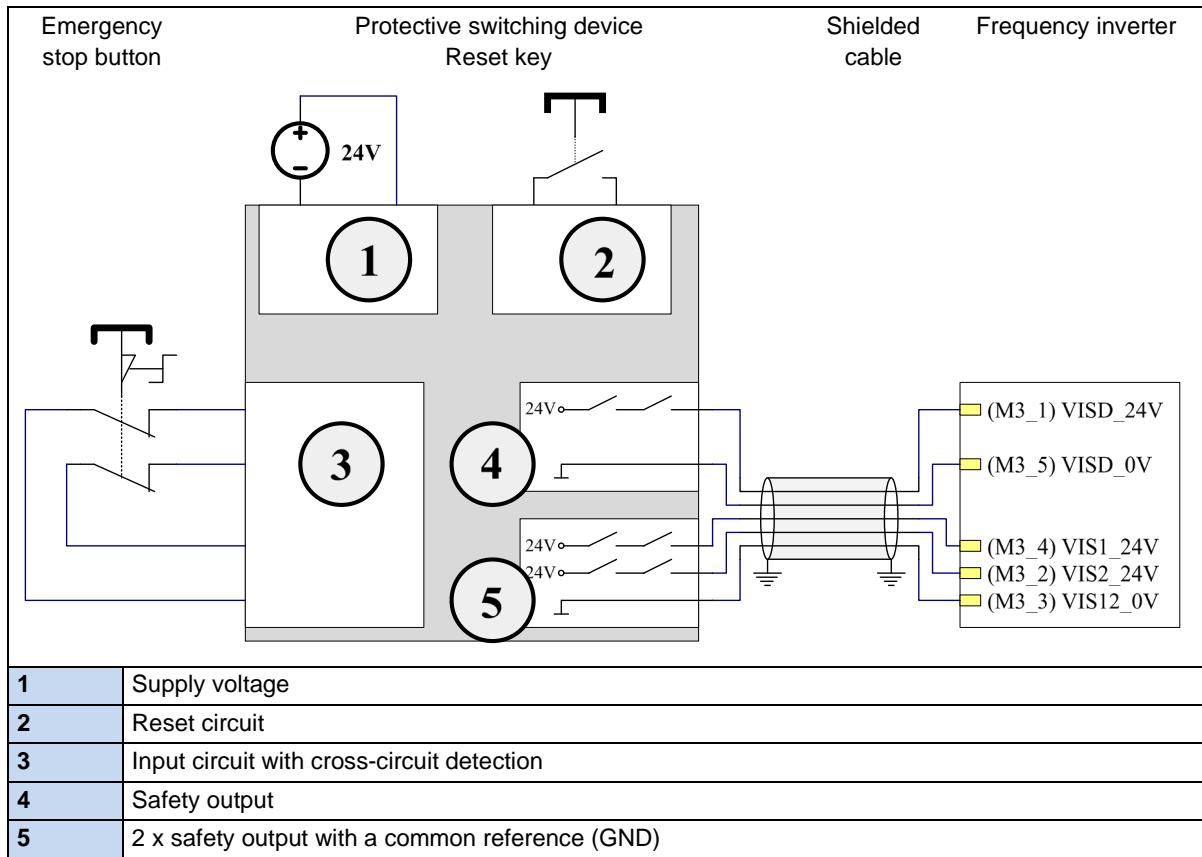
Emergency stop button

Protective switching device Reset key

Shielded cable

Frequency inverter

24V

1

2

3

4

5

24V

24V

24V

(M3_1) VISD_24V

(M3_5) VISD_0V

(M3_4) VIS1_24V

(M3_2) VIS2_24V

(M3_3) VIS12_0V

| | |
|---|---|
| 1 | Supply voltage |
| 2 | Reset circuit |
| 3 | Input circuit with cross-circuit detection |
| 4 | Safety output |
| 5 | 2 x safety output with a common reference (GND) |